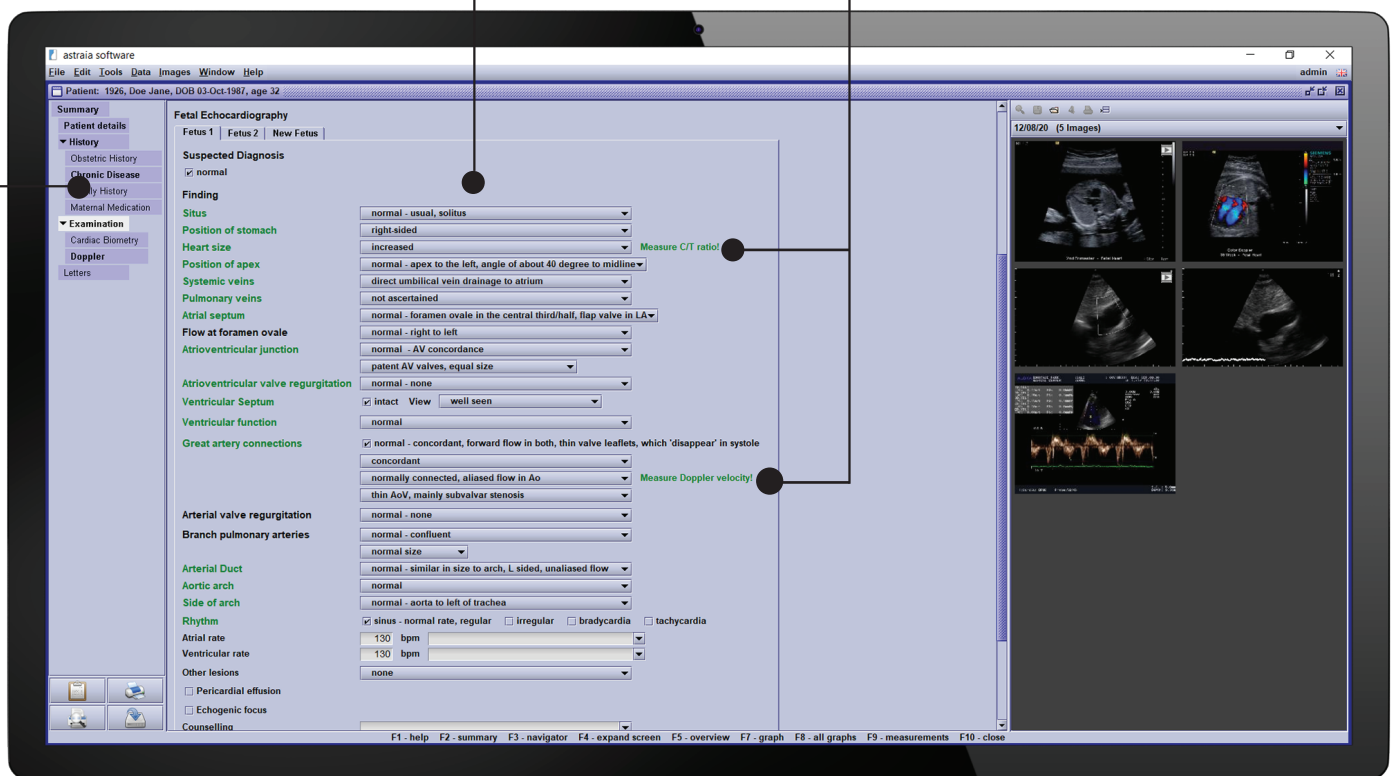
astraia software
File Edit Tools Data Images Window Help
admin
Patient: 1926, Doe Jane, DOB 03-Oct-1987, age 32

Summary
Patient details
History
Obstetric History
Chronic Disease
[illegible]ly History
Maternal Medication
Examination
Cardiac Biometry
Doppler
Letters

Fetal Echocardiography
Fetus 1 | Fetus 2 | New Fetus

Suspected Diagnosis
☑ normal

Finding

| | |
|---|---|
| Situs | normal - usual, solitus |
| Position of stomach | right-sided |
| Heart size | increased — Measure C/T ratio! |
| Position of apex | normal - apex to the left, angle of about 40 degree to midline |
| Systemic veins | direct umbilical vein drainage to atrium |
| Pulmonary veins | not ascertained |
| Atrial septum | normal - foramen ovale in the central third/half, flap valve in LA |
| Flow at foramen ovale | normal - right to left |
| Atrioventricular junction | normal - AV concordance |
| | patent AV valves, equal size |
| Atrioventricular valve regurgitation | normal - none |
| Ventricular Septum | ☑ intact View well seen |
| Ventricular function | normal |
| Great artery connections | ☑ normal - concordant, forward flow in both, thin valve leaflets, which 'disappear' in systole |
| | concordant |
| | normally connected, aliased flow in Ao — Measure Doppler velocity! |
| | thin AoV, mainly subvalvar stenosis |
| Arterial valve regurgitation | normal - none |
| Branch pulmonary arteries | normal - confluent |
| | normal size |
| Arterial Duct | normal - similar in size to arch, L sided, unaliased flow |
| Aortic arch | normal |
| Side of arch | normal - aorta to left of trachea |
| Rhythm | ☑ sinus - normal rate, regular ☐ irregular ☐ bradycardia ☐ tachycardia |
| Atrial rate | 130 bpm |
| Ventricular rate | 130 bpm |
| Other lesions | none |

☐ Pericardial effusion
☐ Echogenic focus
Counselling

12/08/20 (5 Images)

F1 - help F2 - summary F3 - navigator F4 - expand screen F5 - overview F7 - graph F8 - all graphs F9 - measurements F10 - close